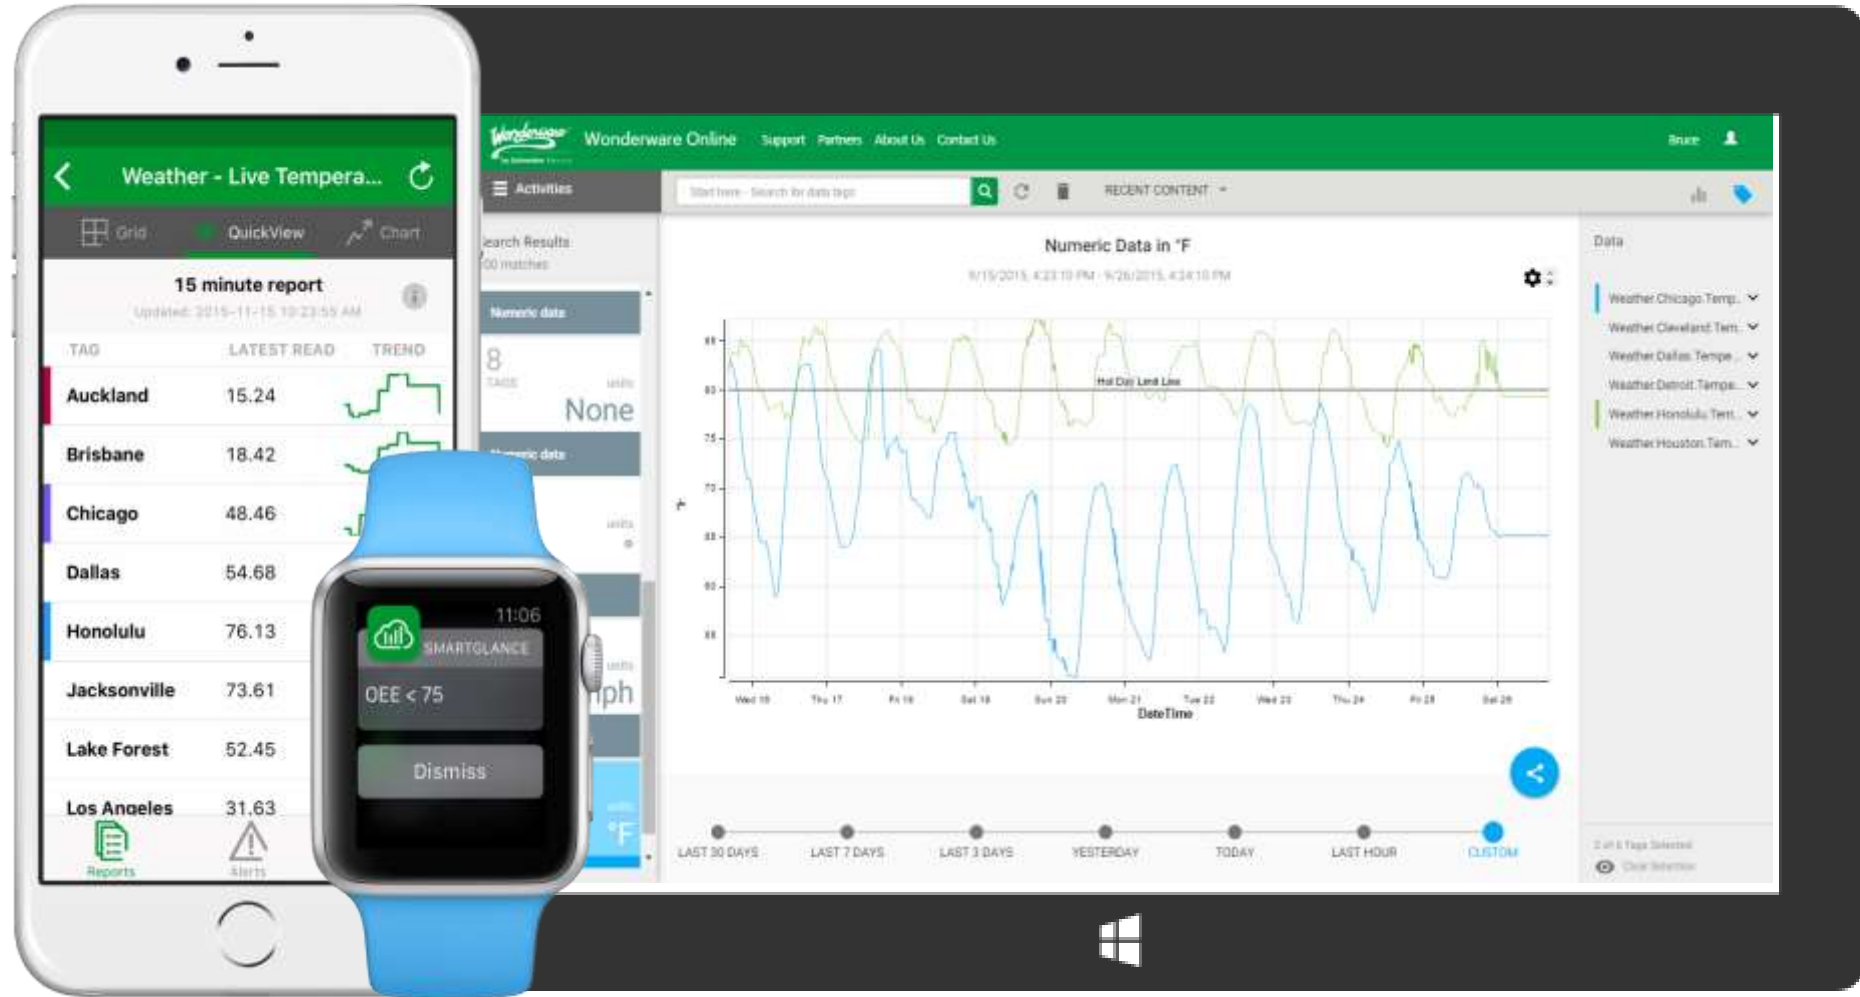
Weather - Live Tempera...

Grid QuickView Chart

15 minute report

Updated: 2015-11-15 10:23:55 AM

| TAG | LATEST READ | TREND |
|---|---|---|
| Auckland | 15.24 | |
| Brisbane | 18.42 | |
| Chicago | 48.46 | |
| Dallas | 54.68 | |
| Honolulu | 76.13 | |
| Jacksonville | 73.61 | |
| Lake Forest | 52.45 | |
| Los Angeles | 31.63 | |

Reports Alerts

11:06

SMARTGLANCE

OEE < 75

Dismiss

Wonderware Online Support Partners About Us Contact Us Bruce

Activities

Start here - Search for data tags

RECENT CONTENT

Search Results

Numeric data

8

TAGS

units

None

Numeric data

units

units

mph

units

°F

Numeric Data in °F

9/15/2015, 4:23:10 PM - 9/26/2015, 4:24:10 PM

Hot Day Limit Line

Wed 16 Thu 17 Fri 18 Sat 19 Sun 20 Mon 21 Tue 22 Wed 23 Thu 24 Fri 25 Sat 26

DateTime

LAST 30 DAYS LAST 7 DAYS LAST 3 DAYS YESTERDAY TODAY LAST HOUR CUSTOM

Data

Weather.Chicago.Temp...

Weather.Cleveland.Tem...

Weather.Dallas.Tempe...

Weather.Detroit.Tempe...

Weather.Honolulu.Tem...

Weather.Houston.Tem...

2 of 6 Tags Selected

Clear Selection